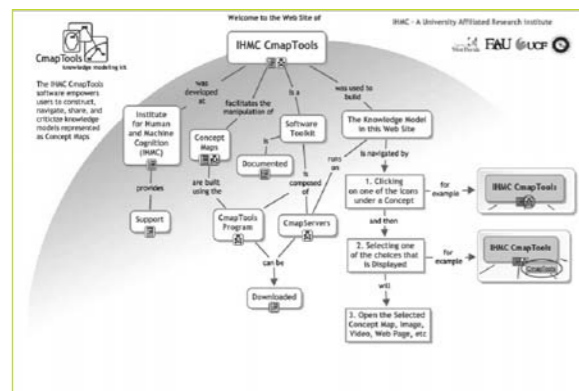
CmapTools
knowledge modeling kit

The IHMC CmapTools software empowers users to construct, navigate, share, and criticize knowledge models represented as Concept Maps

Welcome to the Web Site of

IHMC - A University Affiliated Research Institute

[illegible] FAU UCF

IHMC CmapTools

was developed at

facilitates the manipulation of

is a

was used to build

Institute for Human and Machine Cognition (IHMC)

Concept Maps

Software Toolkit

The Knowledge Model in this Web Site

provides

are built using the

is

Documented

is composed of

runs on

is navigated by

Support

CmapTools Program

CmapServers

1. Clicking on one of the icons under a Concept

for example

IHMC CmapTools

can be

and then

Downloaded

2. Selecting one of the choices that is Displayed

for example

IHMC CmapTools

CmapTools

will

3. Open the Selected Concept Map, Image, Video, Web Page, etc